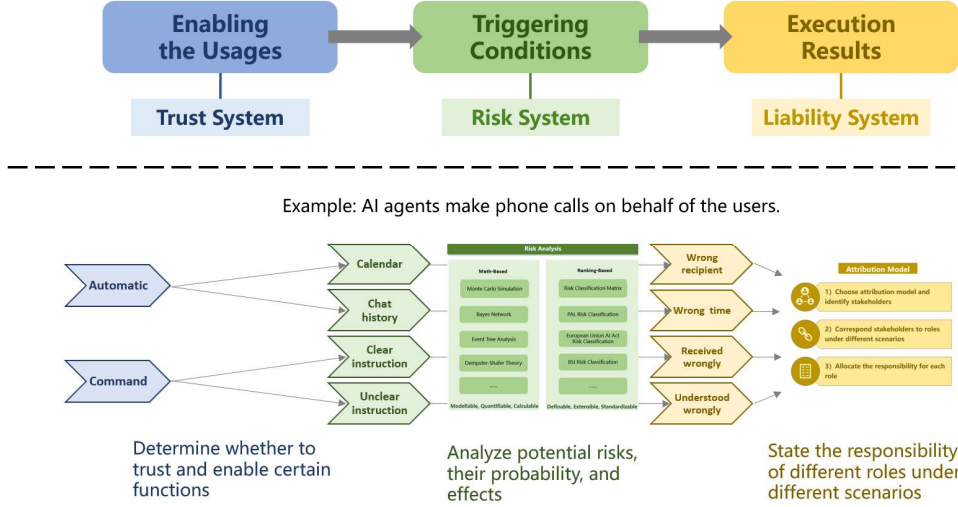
Enabling the Usages

Triggering Conditions

Execution Results

Trust System

Risk System

Liability System

Example: AI agents make phone calls on behalf of the users.

Automatic

Command

Calendar

Chat history

Clear instruction

Unclear instruction

Risk Analysis

Math-Based

Monte Carlo Simulation

Bayes Network

Event Tree Analysis

Dempster-Shafer Theory

......

Modellable, Quantifiable, Calculable

Ranking-Based

Risk Classification Matrix

PAI Risk Classification

European Union AI Act Risk Classification

BSI Risk Classification

......

Definable, Extensible, Standardizable

Wrong recipient

Wrong time

Received wrongly

Understood wrongly

Attribution Model

1) Choose attribution model and identify stakeholders

2) Correspond stakeholders to roles under different scenarios

3) Allocate the responsibility for each role

Determine whether to trust and enable certain functions

Analyze potential risks, their probability, and effects

State the responsibility of different roles under different scenarios